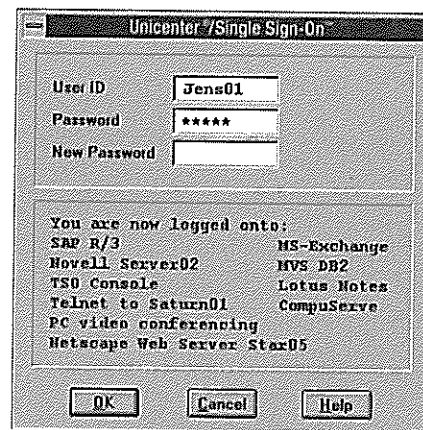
Unicenter®/Single Sign-On

User ID Jens01

Password *****

New Password

You are now logged onto:

SAP R/3
Novell Server02
TSO Console
Telnet to Saturn01
PC video conferencing
Netscape Web Server Star05

MS-Exchange
MVS DB2
Lotus Notes
CompuServe

OK Cancel Help